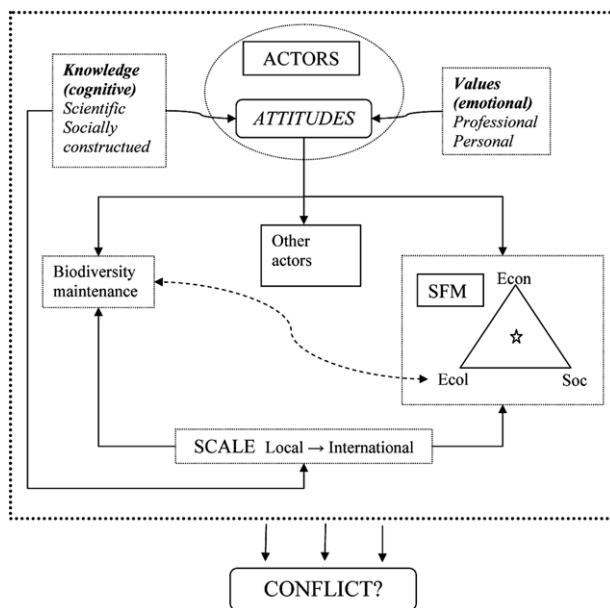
Knowledge (cognitive)
Scientific
Socially constructed

ACTORS

ATTITUDES

Values (emotional)
Professional
Personal

Biodiversity maintenance

Other actors

SFM

Econ

☆

Ecol

Soc

SCALE Local → International

CONFLICT?